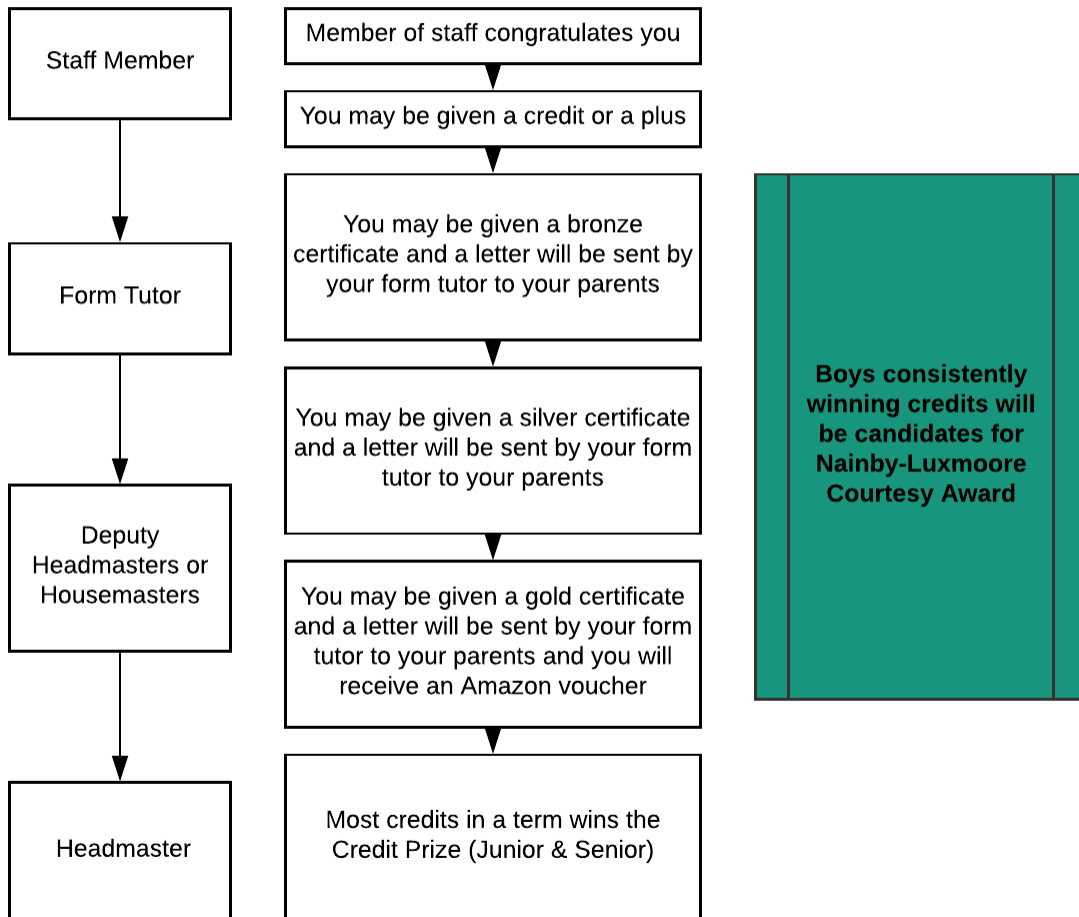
Staff Member

Form Tutor

Deputy Headmasters or Housemasters

Headmaster

Member of staff congratulates you

You may be given a credit or a plus

You may be given a bronze certificate and a letter will be sent by your form tutor to your parents

You may be given a silver certificate and a letter will be sent by your form tutor to your parents

You may be given a gold certificate and a letter will be sent by your form tutor to your parents and you will receive an Amazon voucher

Most credits in a term wins the Credit Prize (Junior & Senior)

Boys consistently winning credits will be candidates for Nainby-Luxmoore Courtesy Award